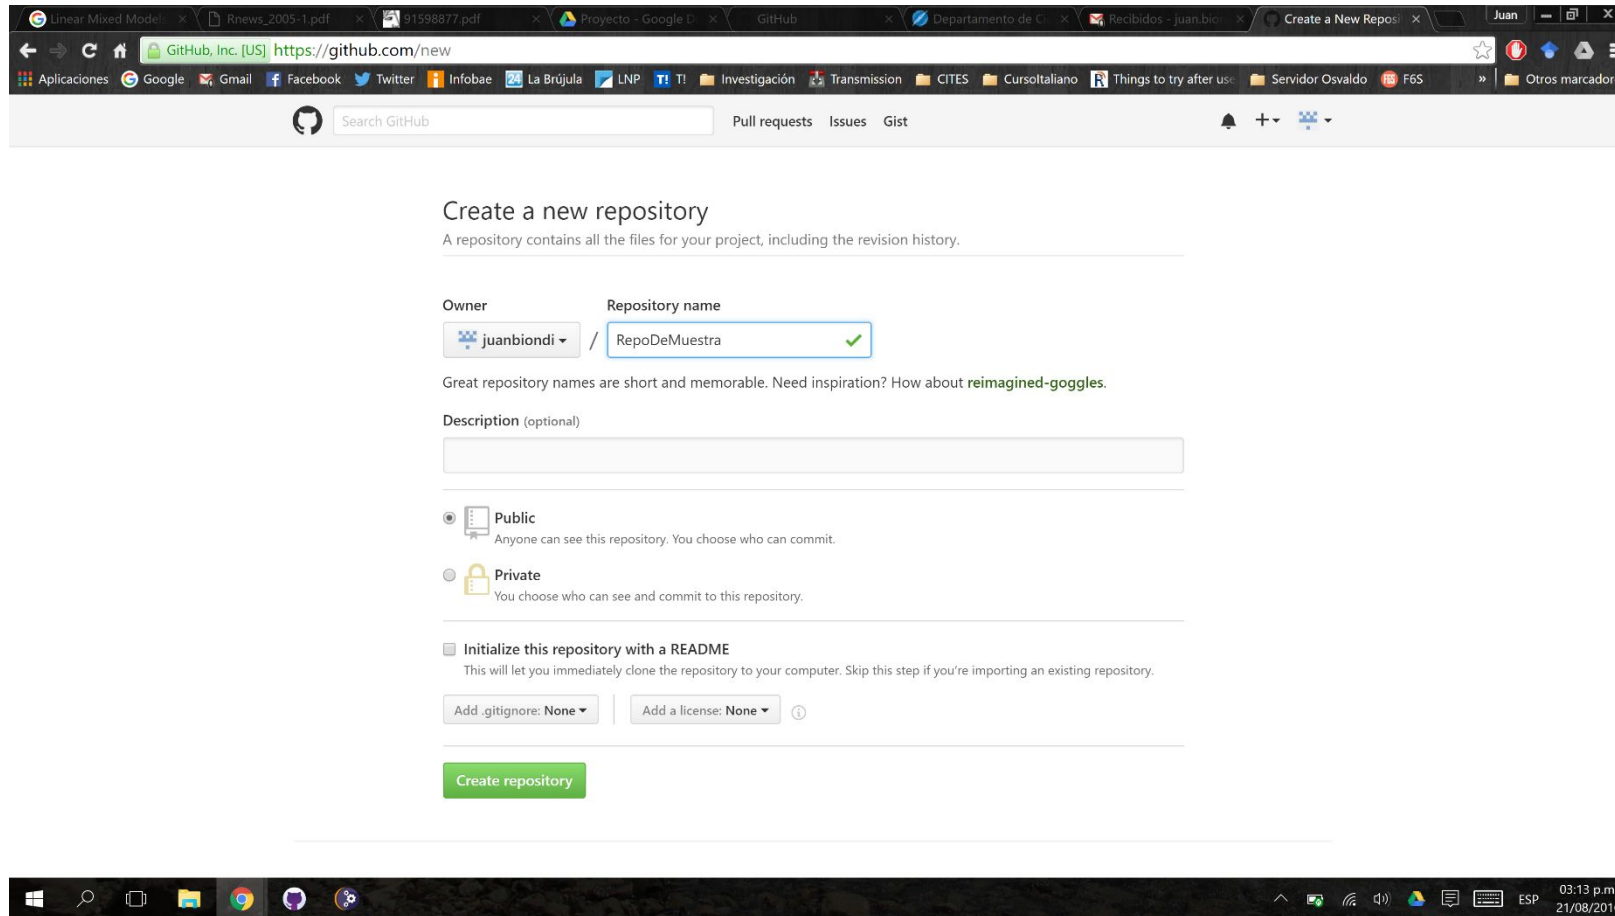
Linear Mixed Model × Rnews_2005-1.pdf × 91598877.pdf × Proyecto - Google D × GitHub × Departamento de C × Recibidos - juan.bio × Create a New Reposi ×

Juan

GitHub, Inc. [US] https://github.com/new

Aplicaciones Google Gmail Facebook Twitter Infobae La Brújula LNP T! Investigación Transmission CITES CursoItaliano Things to try after use Servidor Osvaldo F6S » Otros marcador

Search GitHub Pull requests Issues Gist

Create a new repository

A repository contains all the files for your project, including the revision history.

Owner

Repository name

juanbiondi / RepoDeMuestra

Great repository names are short and memorable. Need inspiration? How about reimagined-goggles.

Description (optional)

Public
Anyone can see this repository. You choose who can commit.

Private
You choose who can see and commit to this repository.

Initialize this repository with a README
This will let you immediately clone the repository to your computer. Skip this step if you're importing an existing repository.

Add .gitignore: None Add a license: None

Create repository

ESP 03:13 p.m 21/08/201